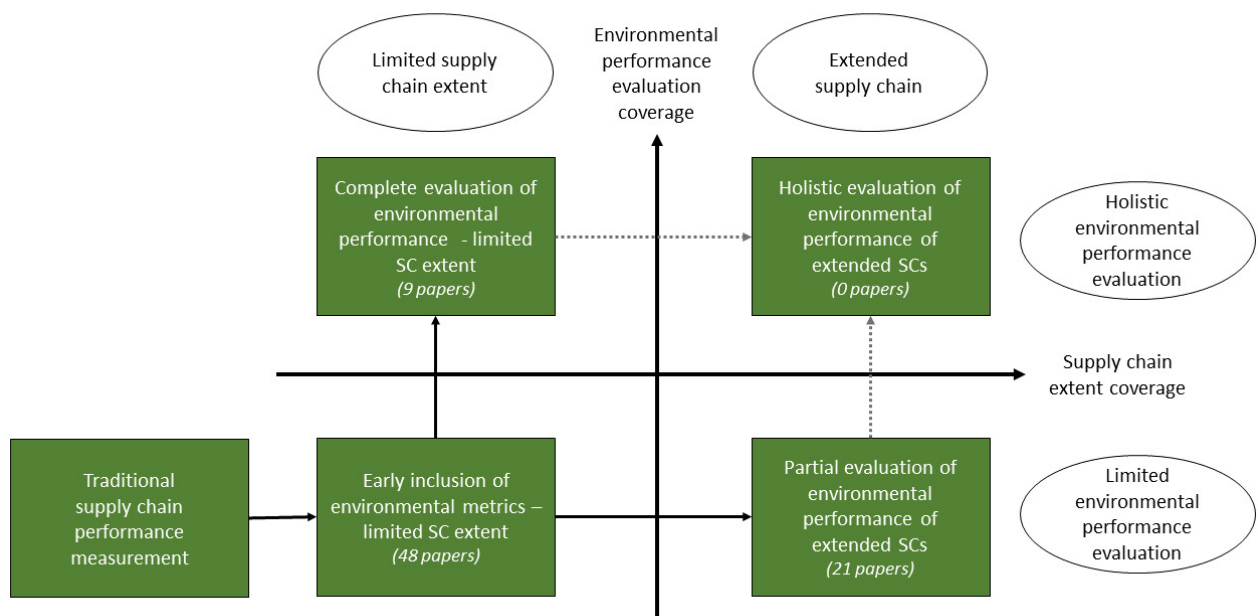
Limited supply chain extent

Environmental performance evaluation coverage

Extended supply chain

Complete evaluation of environmental performance - limited SC extent
(9 papers)

Holistic evaluation of environmental performance of extended SCs
(0 papers)

Holistic environmental performance evaluation

Supply chain extent coverage

Traditional supply chain performance measurement

Early inclusion of environmental metrics – limited SC extent
(48 papers)

Partial evaluation of environmental performance of extended SCs
(21 papers)

Limited environmental performance evaluation